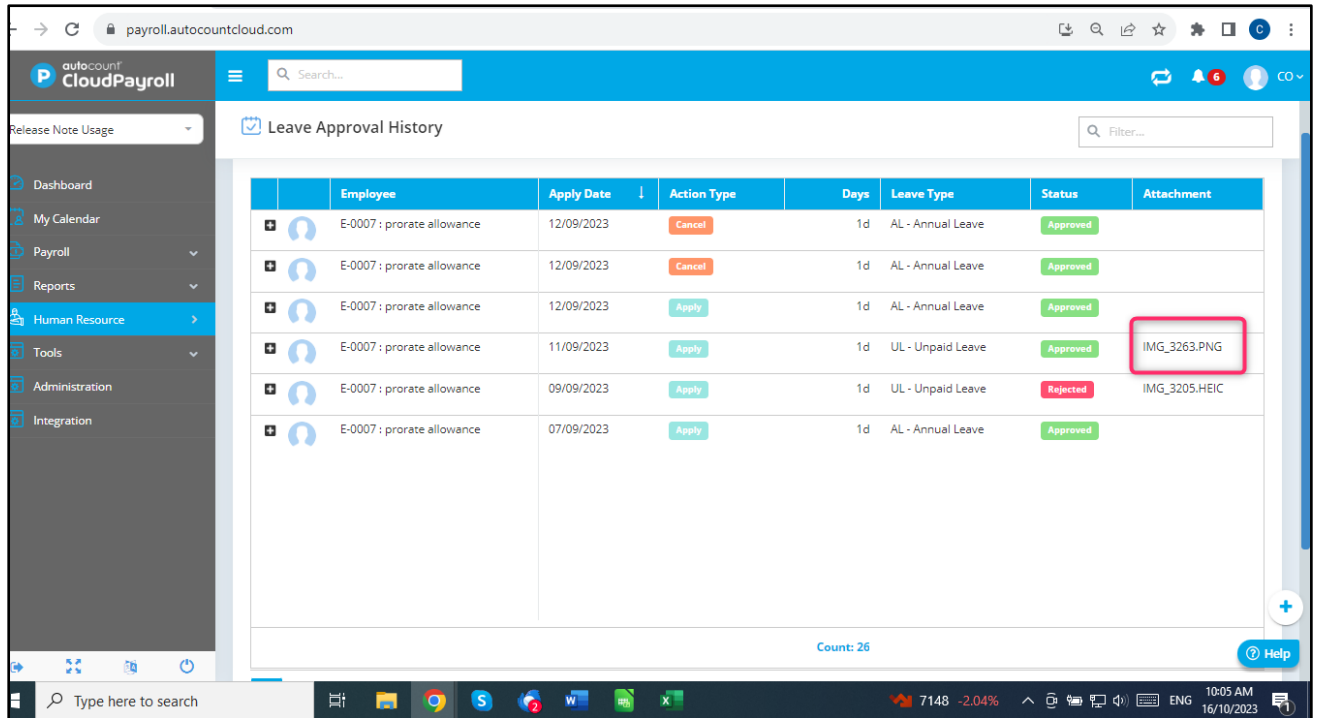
payroll.autocountcloud.com

autocount CloudPayroll

Search...

6 CO

Release Note Usage

Dashboard
My Calendar
Payroll
Reports
Human Resource
Tools
Administration
Integration

Leave Approval History

Filter...

| | | Employee | Apply Date | Action Type | Days | Leave Type | Status | Attachment |
|---|---|---|---|---|---|---|---|---|
| + | | E-0007 : prorate allowance | 12/09/2023 | Cancel | 1d | AL - Annual Leave | Approved | |
| + | | E-0007 : prorate allowance | 12/09/2023 | Cancel | 1d | AL - Annual Leave | Approved | |
| + | | E-0007 : prorate allowance | 12/09/2023 | Apply | 1d | AL - Annual Leave | Approved | |
| + | | E-0007 : prorate allowance | 11/09/2023 | Apply | 1d | UL - Unpaid Leave | Approved | IMG_3263.PNG |
| + | | E-0007 : prorate allowance | 09/09/2023 | Apply | 1d | UL - Unpaid Leave | Rejected | IMG_3205.HEIC |
| + | | E-0007 : prorate allowance | 07/09/2023 | Apply | 1d | AL - Annual Leave | Approved | |

Count: 26

Help

Type here to search

7148 -2.04%

ENG 10:05 AM 16/10/2023